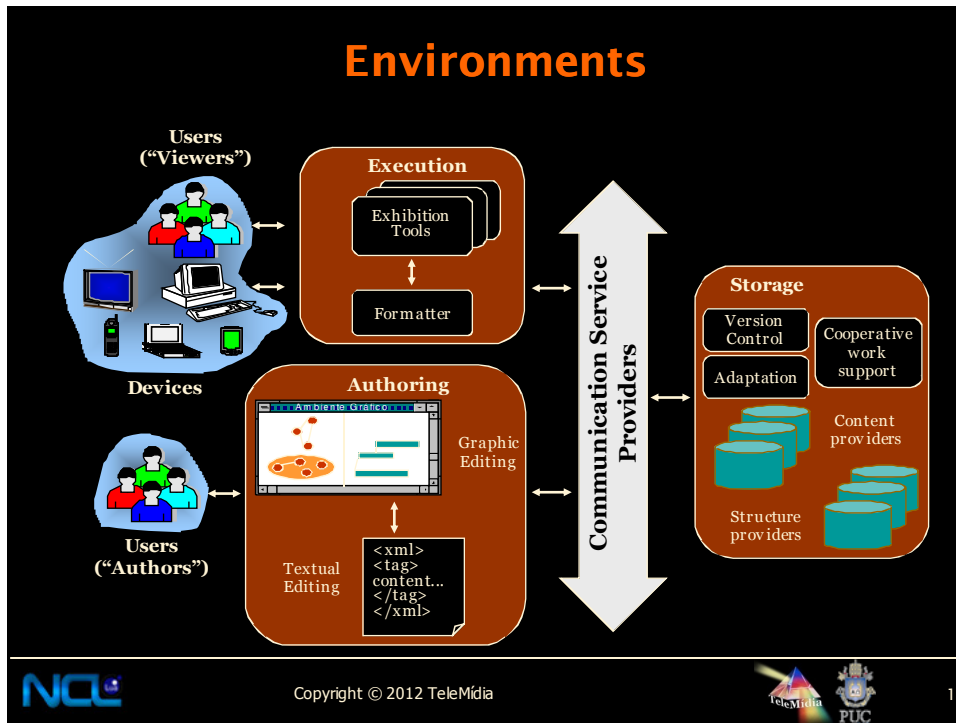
Environments

Users
("Viewers")

Devices

Execution

Exhibition Tools

Formatter

Authoring

Ambiente Gráfico

Graphic Editing

Textual Editing

<xml>
<tag>
content...
</tag>
</xml>

Users
("Authors")

Communication Service Providers

Storage

Version Control

Cooperative work support

Adaptation

Content providers

Structure providers

NCL

Copyright © 2012 TeleMídia

TeleMídia

PUC

1